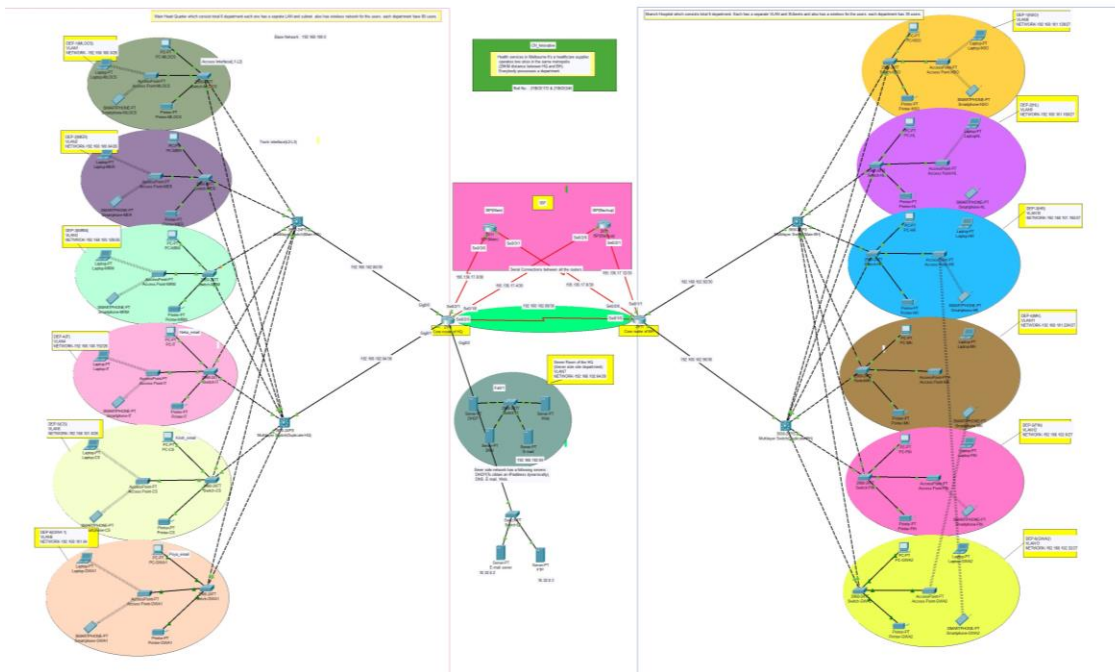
Main Head Quater which consist total 6 department each one has a seprate LAN and subnet. also has wireless network for the users. each department has 60 users

Base Network : 192.168.160.0

DEP-1(BLDCS)
VLAN1
NETWORK: 192.168.160.0/26

DEP-2(MED)
VLAN2
NETWORK: 192.168.160.64/26

Trunk Interface(G1/1-2)

DEP-3(MRN)
VLAN3
NETWORK: 192.168.160.128/26

DEP-4(IT)
VLAN4
NETWORK: 192.168.160.192/26

DEP-5(CS)
VLAN5
NETWORK: 192.168.161.0/26

DEP-6(DGIV)
VLAN6
NETWORK: 192.168.161.64

CW_Innovative

Health services in Melbourne it's of health/care supplies operates two sites in the same metropolis (WAN distance between HQ and BR). Everybody possesses a department.

Roll No. : 21BCE172 & 21BCE244

OSPF

Serial Connections between all the routers

192.168.192.0/26

Server Room of the HQ
(Server side one department)
VLAN7
NETWORK: 192.168.162.64/26

Main side network has a following servers:
DHCP(It allows an IP address dynamically), DNS, E-mail, Web.

Server-PT
E-mail server

Server-PT
FTP

Branch Hospital which consist total 6 department. Each has a separate VLAN and Subnets and also has a wireless for the users. each department has 30 users

DEP-1(RAD)
VLAN8
NETWORK: 192.168.161.128/27

DEP-2(HL)
VLAN9
NETWORK: 192.168.161.160/27

DEP-3(AR)
VLAN10
NETWORK: 192.168.161.192/27

DEP-4(RK)
VLAN11
NETWORK: 192.168.161.224/27

DEP-5(PA)
VLAN12
NETWORK: 192.168.162.0/27

DEP-6(DAHA)
VLAN13
NETWORK: 192.168.162.32/27